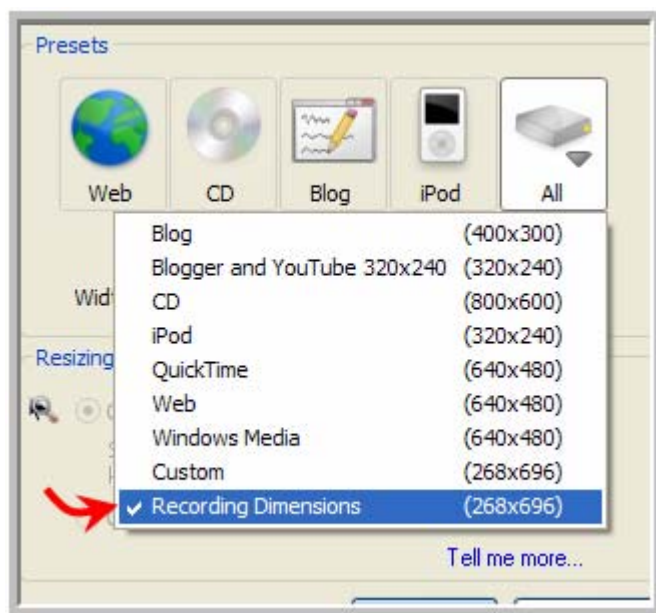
Presets

Web CD Blog iPod All

| | |
|---|---|
| Blog | (400x300) |
| Blogger and YouTube 320x240 | (320x240) |
| CD | (800x600) |
| iPod | (320x240) |
| QuickTime | (640x480) |
| Web | (640x480) |
| Windows Media | (640x480) |
| Custom | (268x696) |
| ✔ Recording Dimensions | (268x696) |

Widt

Resizing

Tell me more...